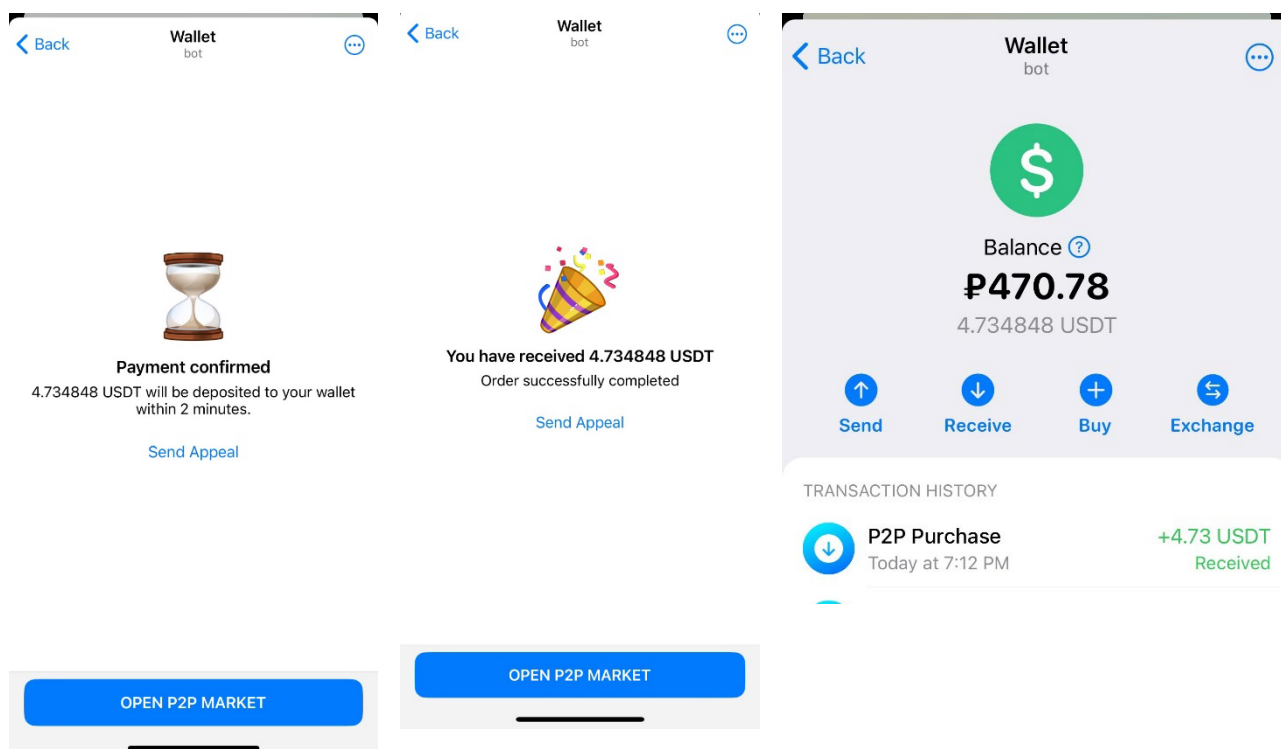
Back
Wallet
bot

Payment confirmed
4.734848 USDT will be deposited to your wallet within 2 minutes.

Send Appeal

OPEN P2P MARKET

Back
Wallet
bot

You have received 4.734848 USDT
Order successfully completed

Send Appeal

OPEN P2P MARKET

Back
Wallet
bot

$

Balance ?
₽470.78
4.734848 USDT

Send
Receive
Buy
Exchange

TRANSACTION HISTORY

P2P Purchase
Today at 7:12 PM
+4.73 USDT
Received